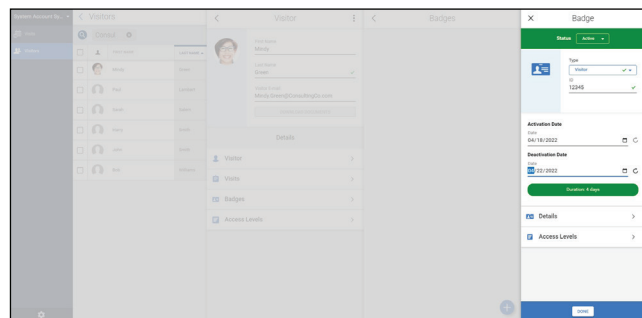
System Account Sy...

< Visitors

Visitor

Badges

Mindy

Green

First Name
Mindy

Last Name
Green

Email
Mindy.Green@ConsultingCo.com

Details

Visitor

Visits

Badges

Access Levels

×

Badge

Status Active

Type
Visitor

ID
12345

Activation Date
Date
04/18/2022

Deactivation Date
Date
04/22/2022

Duration: 4 days

Details

Access Levels

DONE